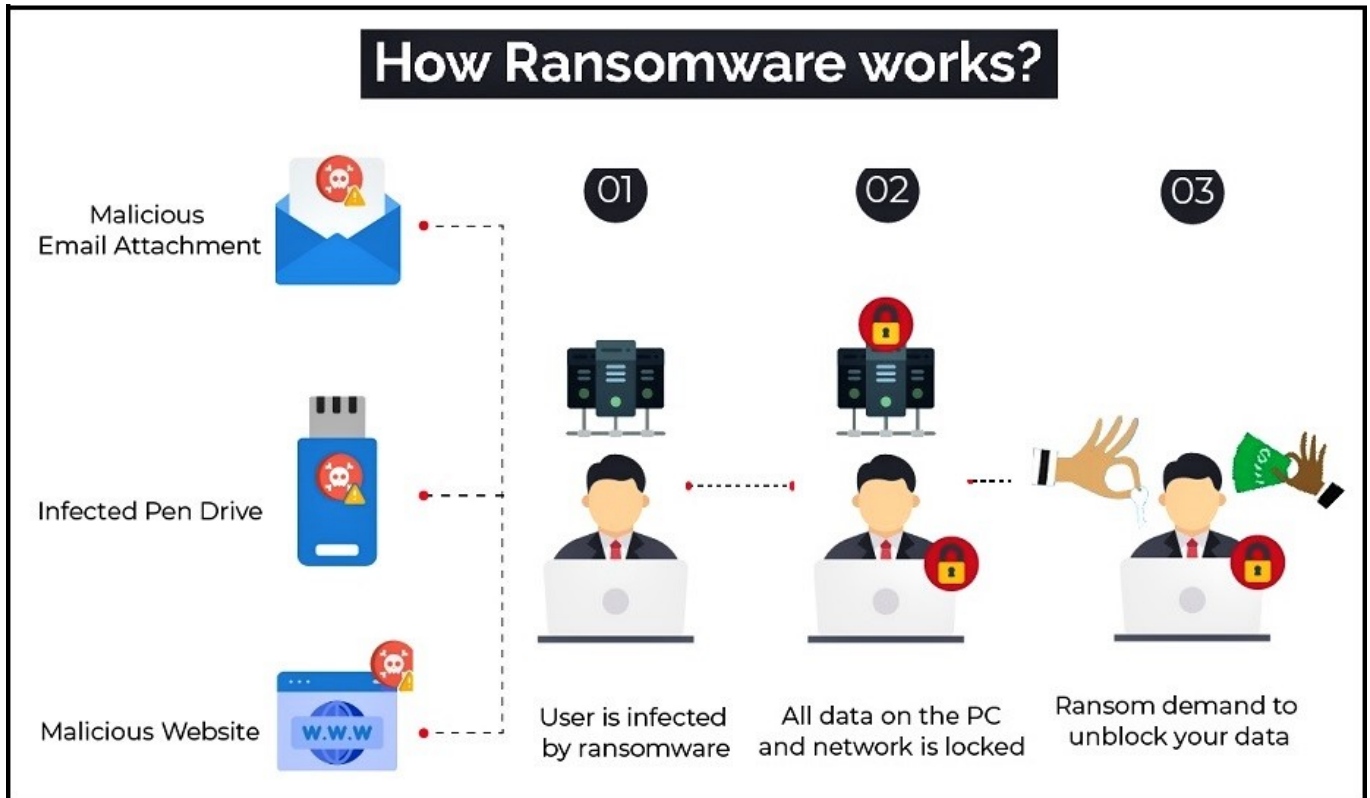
How Ransomware works?

Malicious Email Attachment

Infected Pen Drive

Malicious Website

W.W.W

01

02

03

User is infected by ransomware

All data on the PC and network is locked

Ransom demand to unblock your data